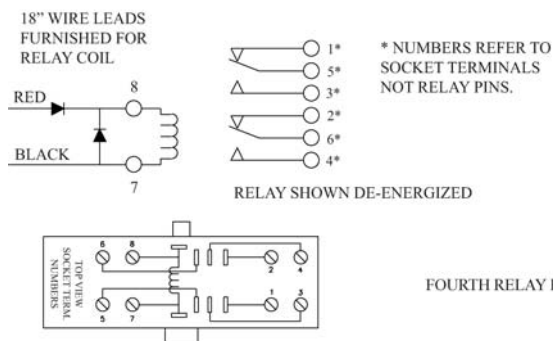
18" WIRE LEADS FURNISHED FOR RELAY COIL

RED

BLACK

8

7

1*

5*

3*

2*

6*

4*

* NUMBERS REFER TO SOCKET TERMINALS NOT RELAY PINS.

RELAY SHOWN DE-ENERGIZED

TOP VIEW SOCKET TERM. NUMBERS

6

8

2

4

5

7

1

3

FOURTH RELAY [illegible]